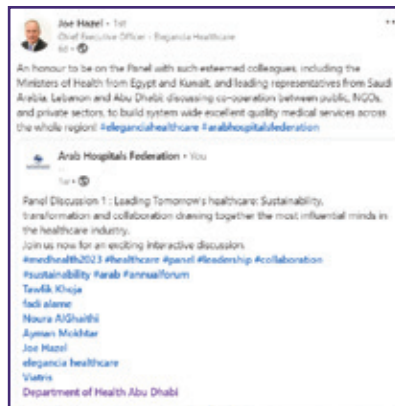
Joe Hazel • 1st
Chief Executive Officer • Elegancia Healthcare
6d •

An honour to be on the Panel with such esteemed colleagues, including the Ministers of Health from Egypt and Kuwait, and leading representatives from Saudi Arabia, Lebanon and Abu Dhabi discussing co-operation between public, NGOs, and private sectors, to build system wide excellent quality medical services across the whole region! #eleganciahealthcare #arabhospitalsfederation

Arab Hospitals Federation • You
1w •

Panel Discussion 1 : Leading Tomorrow's healthcare: Sustainability, transformation and collaboration drawing together the most influential minds in the healthcare industry.
Join us now for an exciting interactive discussion
#medhealth2023 #healthcare #panel #leadership #collaboration #sustainability #arab #annualforum
Tawfik Khoja
fadi alame
Noura AlGhaithi
Ayman Mokhtar
Joe Hazel
elegancia healthcare
Viatris
Department of Health Abu Dhabi